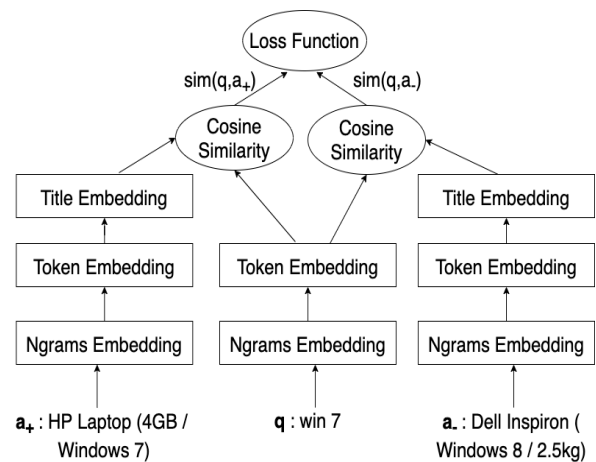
Loss Function

sim(q,$a_+$)

sim(q,$a_-$)

Cosine Similarity

Cosine Similarity

Title Embedding

Token Embedding

Ngrams Embedding

Token Embedding

Ngrams Embedding

Title Embedding

Token Embedding

Ngrams Embedding

$\mathbf{a_+}$ : HP Laptop (4GB / Windows 7)

**q** : win 7

$\mathbf{a_-}$ : Dell Inspiron ( Windows 8 / 2.5kg)